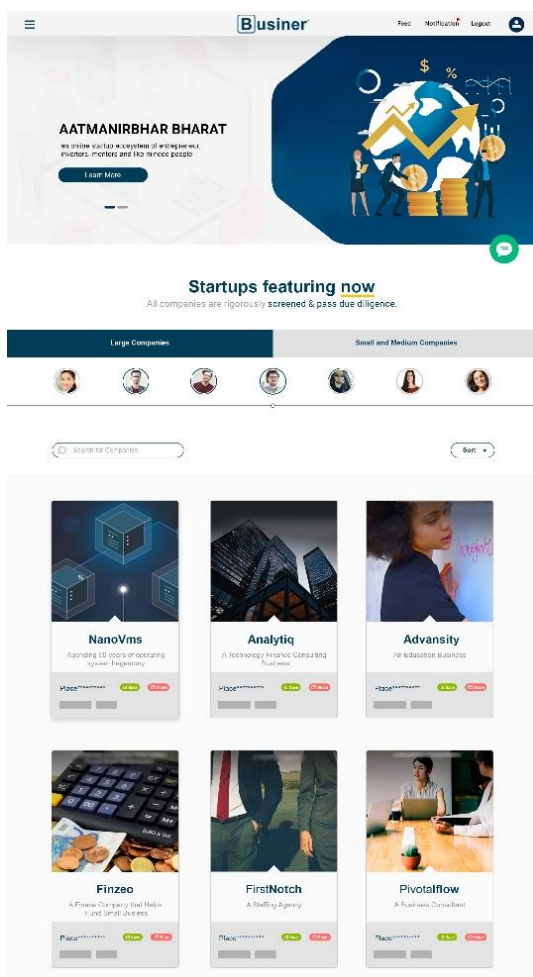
Businer

Feed Notification Logout

AATMANIRBHAR BHARAT

An online startup ecosystem of entrepreneur, investors, mentors and like minded people

Learn More

$ %

Startups featuring now

All companies are rigorously screened & pass due diligence.

Large Companies

Small and Medium Companies

Search for Companies

Sort

NanoVms

Ascending 50 years of operating system hegemony

Place*******

Analytiq

A Technology Finance Consulting Business

Place*******

Advansity

An Education Business

Place*******

Finzeo

A Finance Company that Helps Fund Small Business

Place*******

FirstNotch

A Staffing Agency

Place*******

Pivotalflow

A Business Consultant

Place*******